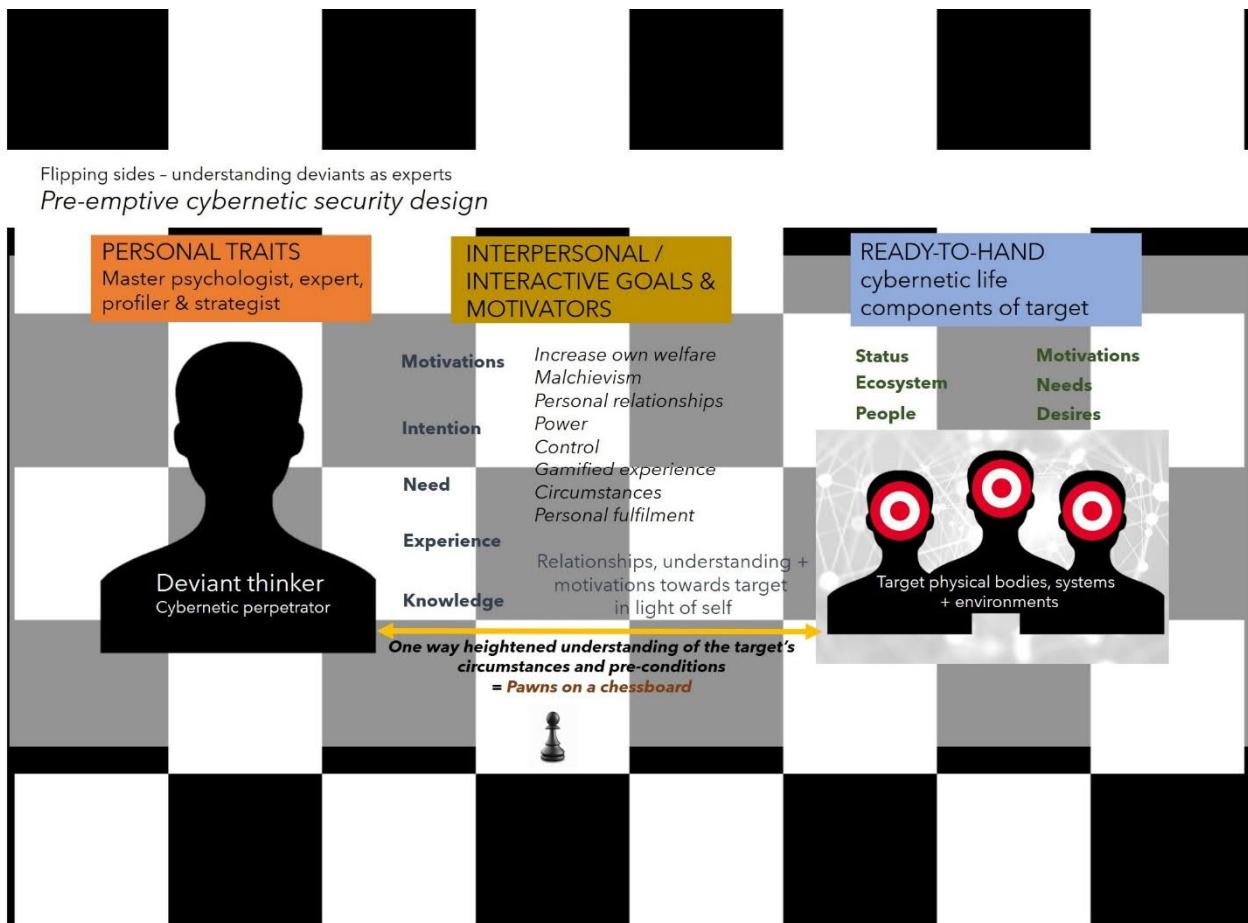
Flipping sides – understanding deviants as experts
*Pre-emptive cybernetic security design*

PERSONAL TRAITS
Master psychologist, expert, profiler & strategist

INTERPERSONAL / INTERACTIVE GOALS & MOTIVATORS

READY-TO-HAND cybernetic life components of target

Motivations
Intention
Need
Experience
Knowledge

*Increase own welfare*
*Malchievism*
*Personal relationships*
*Power*
*Control*
*Gamified experience*
*Circumstances*
*Personal fulfilment*

Relationships, understanding + motivations towards target in light of self

Status
Ecosystem
People

Motivations
Needs
Desires

Deviant thinker
Cybernetic perpetrator

Target physical bodies, systems + environments

*One way heightened understanding of the target's circumstances and pre-conditions*
= *Pawns on a chessboard*